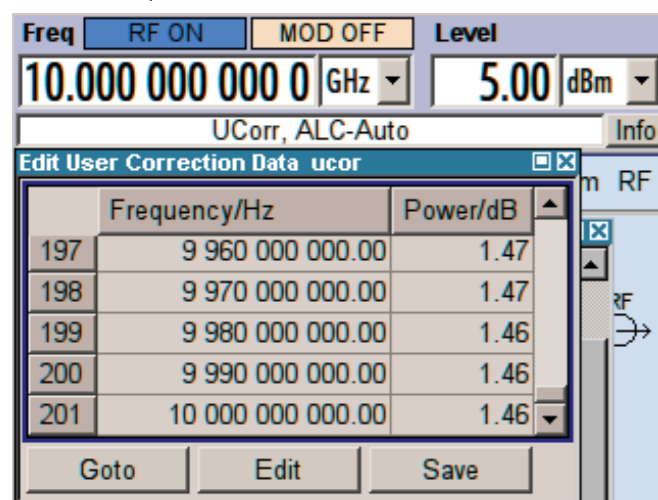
Freq RF ON MOD OFF Level

10.000 000 000 0 GHz 5.00 dBm

UCorr, ALC-Auto Info

Edit User Correction Data ucor

m RF

|  | Frequency/Hz | Power/dB |
|---|---|---|
| 197 | 9 960 000 000.00 | 1.47 |
| 198 | 9 970 000 000.00 | 1.47 |
| 199 | 9 980 000 000.00 | 1.46 |
| 200 | 9 990 000 000.00 | 1.46 |
| 201 | 10 000 000 000.00 | 1.46 |

RF

Goto Edit Save